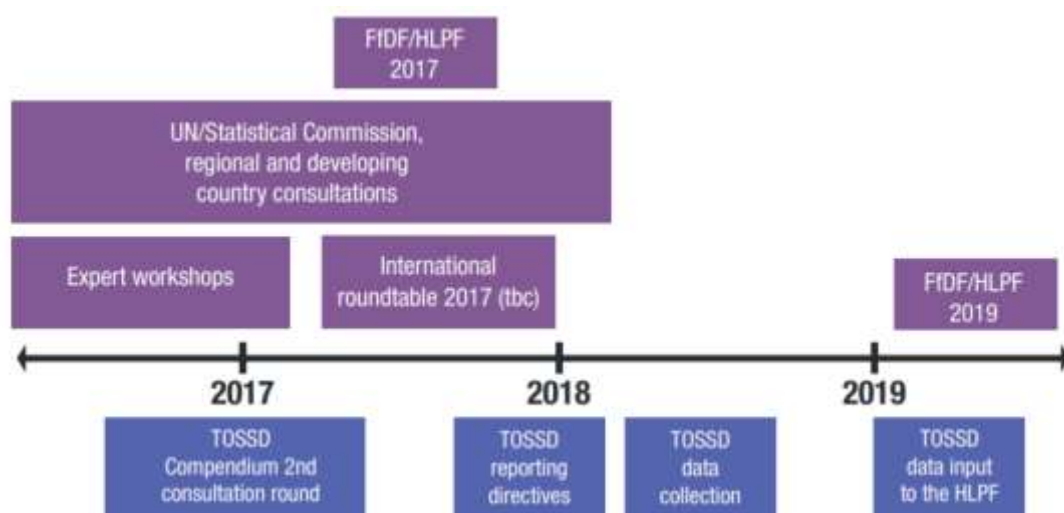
FfDF/HLPF 2017

UN/Statistical Commission, regional and developing country consultations

Expert workshops

International roundtable 2017 (tbc)

FfDF/HLPF 2019

2017

2018

2019

TOSSD Compendium 2nd consultation round

TOSSD reporting directives

TOSSD data collection

TOSSD data input to the HLPF